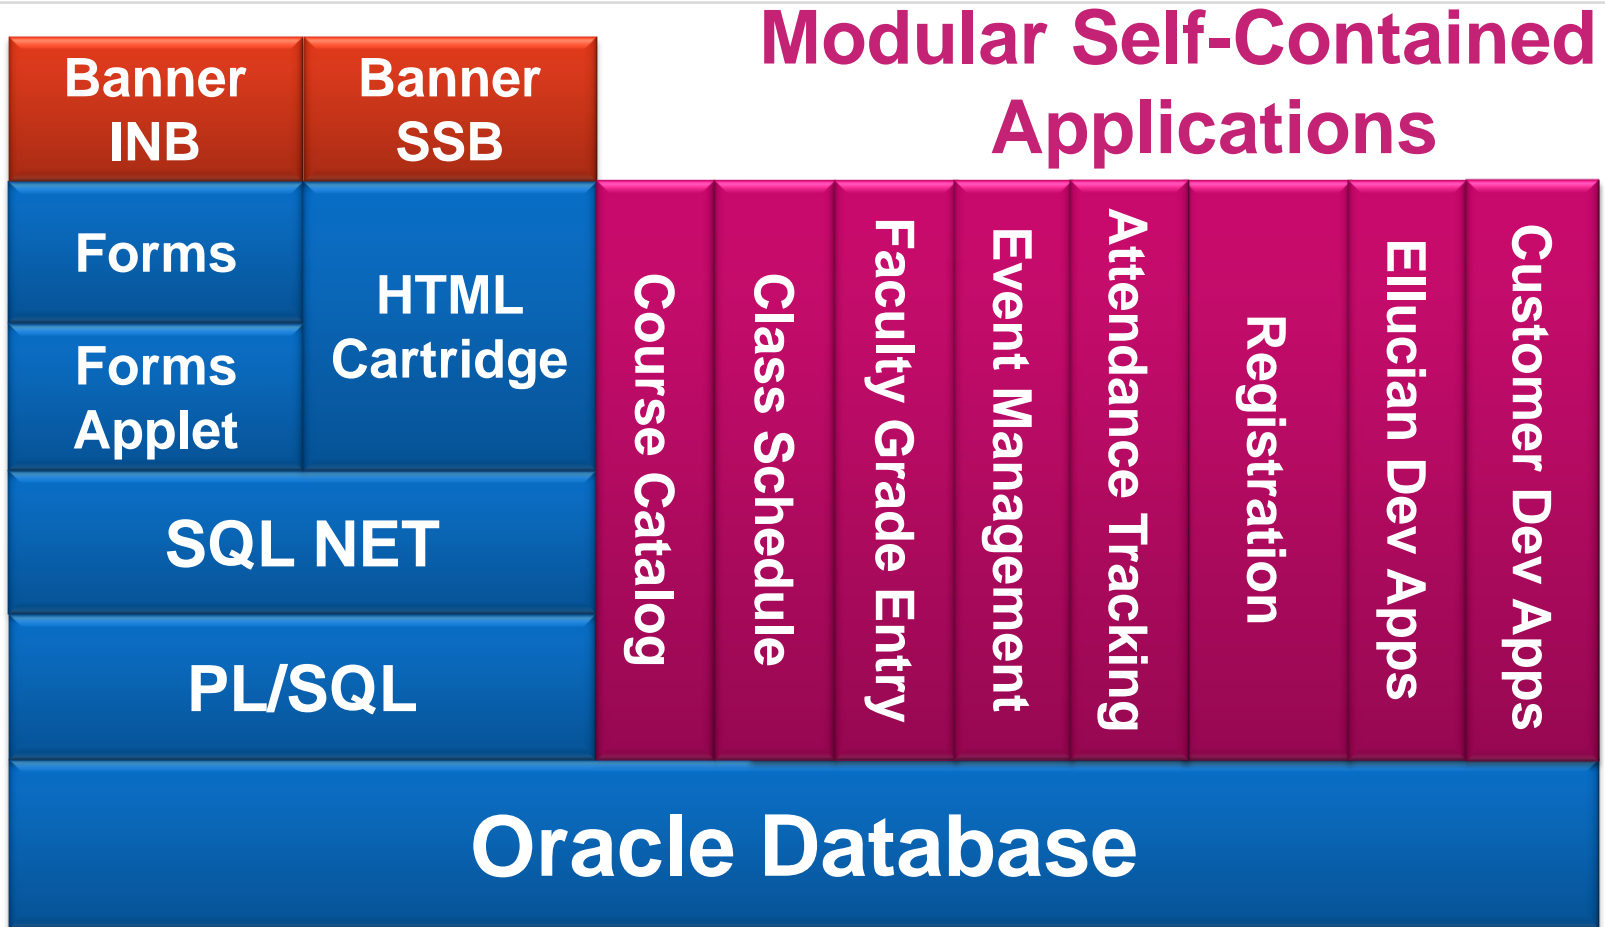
Modular Self-Contained Applications

Banner INB

Banner SSB

Forms

Forms Applet

HTML Cartridge

SQL NET

PL/SQL

Course Catalog

Class Schedule

Faculty Grade Entry

Event Management

Attendance Tracking

Registration

Ellucian Dev Apps

Customer Dev Apps

Oracle Database